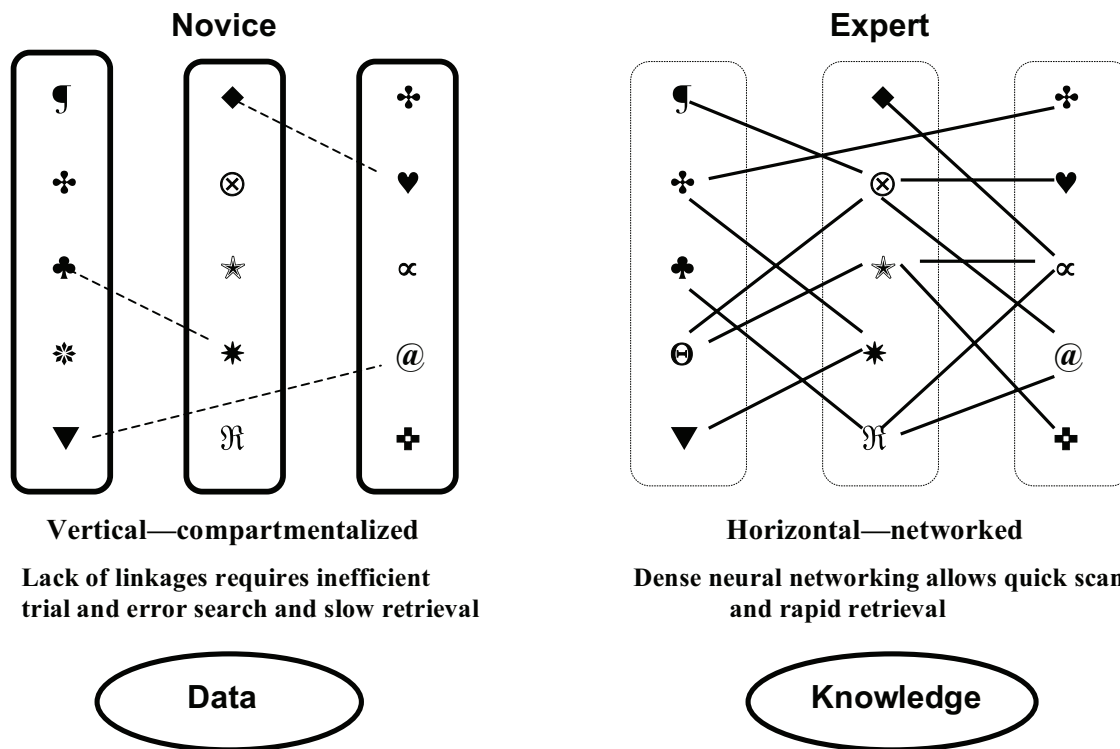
Novice

Expert

¶ ✣ ♣ ✲ ▼

◆ ⊗ ✯ ✷ ℜ

✣ ♥ ∝ @ ✜

¶ ✣ ♣ Θ ▼

◆ ⊗ ✯ ✷ ℜ

✣ ♥ ∝ @ ✜

Vertical—compartmentalized

Lack of linkages requires inefficient trial and error search and slow retrieval

Horizontal—networked

Dense neural networking allows quick scan and rapid retrieval

Data

Knowledge